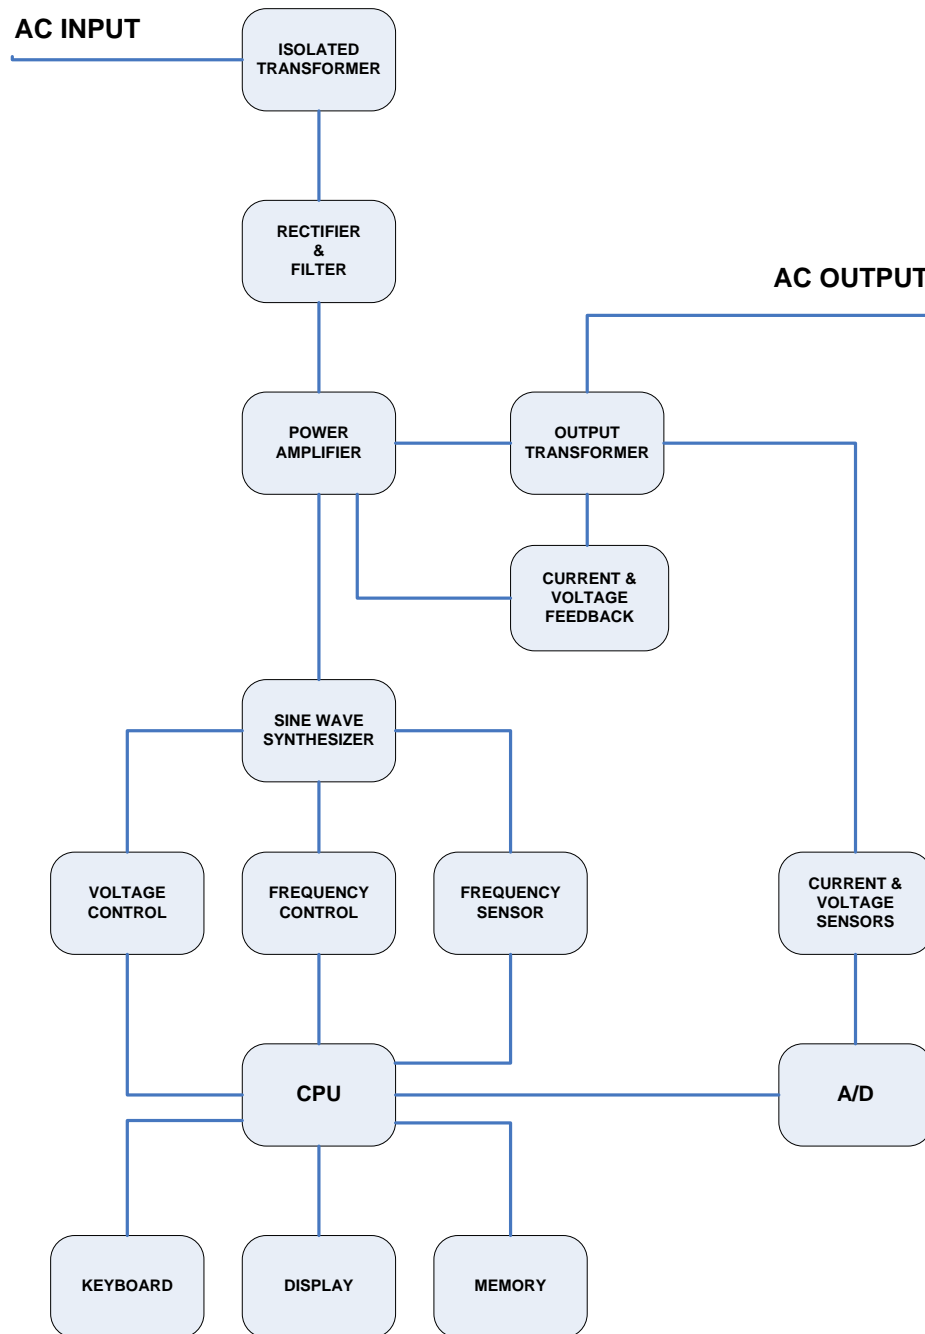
AC INPUT

ISOLATED TRANSFORMER

RECTIFIER & FILTER

AC OUTPUT

POWER AMPLIFIER

OUTPUT TRANSFORMER

CURRENT & VOLTAGE FEEDBACK

SINE WAVE SYNTHESIZER

VOLTAGE CONTROL

FREQUENCY CONTROL

FREQUENCY SENSOR

CURRENT & VOLTAGE SENSORS

CPU

A/D

KEYBOARD

DISPLAY

MEMORY